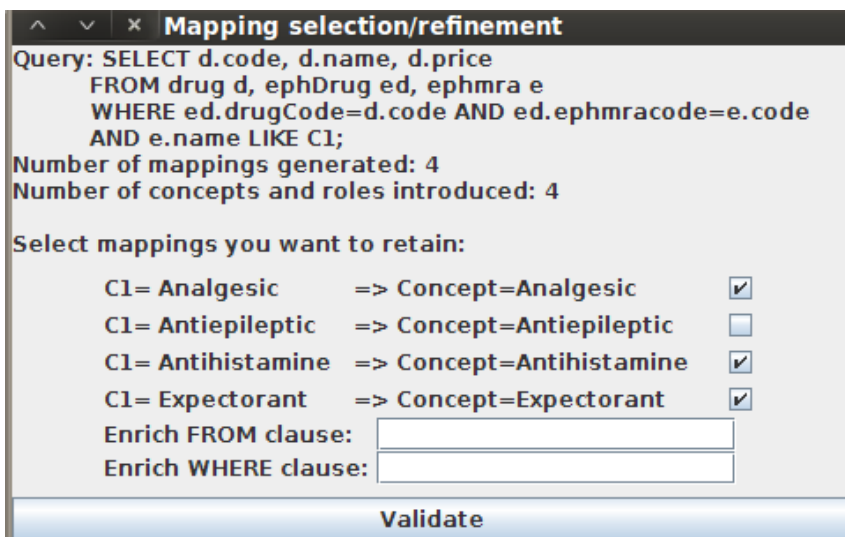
^ ∨ × Mapping selection/refinement

Query: SELECT d.code, d.name, d.price
FROM drug d, ephDrug ed, ephmra e
WHERE ed.drugCode=d.code AND ed.ephmracode=e.code
AND e.name LIKE C1;
Number of mappings generated: 4
Number of concepts and roles introduced: 4

Select mappings you want to retain:

C1= Analgesic => Concept=Analgesic ☑
C1= Antiepileptic => Concept=Antiepileptic ☐
C1= Antihistamine => Concept=Antihistamine ☑
C1= Expectorant => Concept=Expectorant ☑
Enrich FROM clause:
Enrich WHERE clause:

Validate